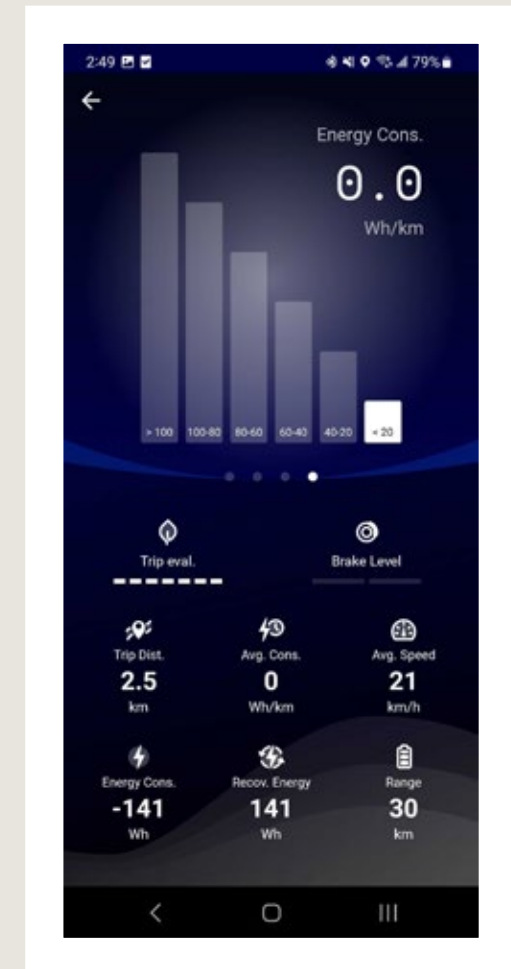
2:49

79%

Energy Cons.

0.0

Wh/km

> 100 100-80 80-60 60-40 40-20 < 20

Trip eval.

Brake Level

Trip Dist.
2.5
km

Avg. Cons.
0
Wh/km

Avg. Speed
21
km/h

Energy Cons.
-141
Wh

Recov. Energy
141
Wh

Range
30
km